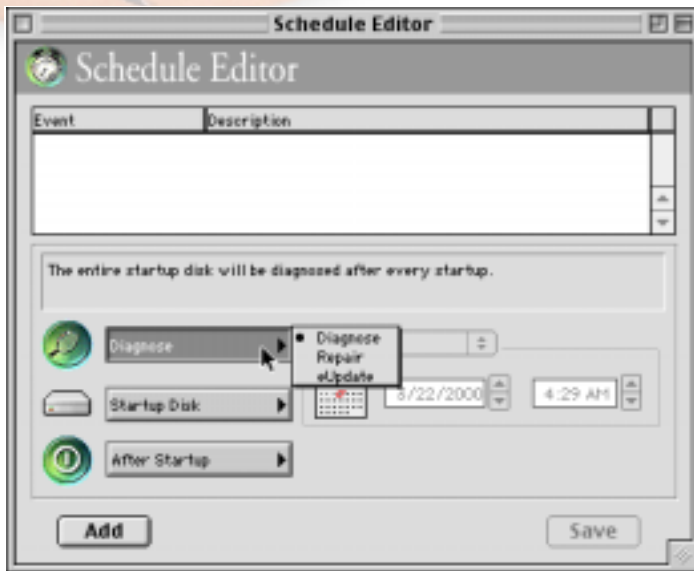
Schedule Editor

Schedule Editor

| Event | Description |
|---|---|

The entire startup disk will be diagnosed after every startup.

Diagnose

• Diagnose
Repair
eUpdate

Startup Disk

8/22/2000

4:29 AM

After Startup

Add

Save